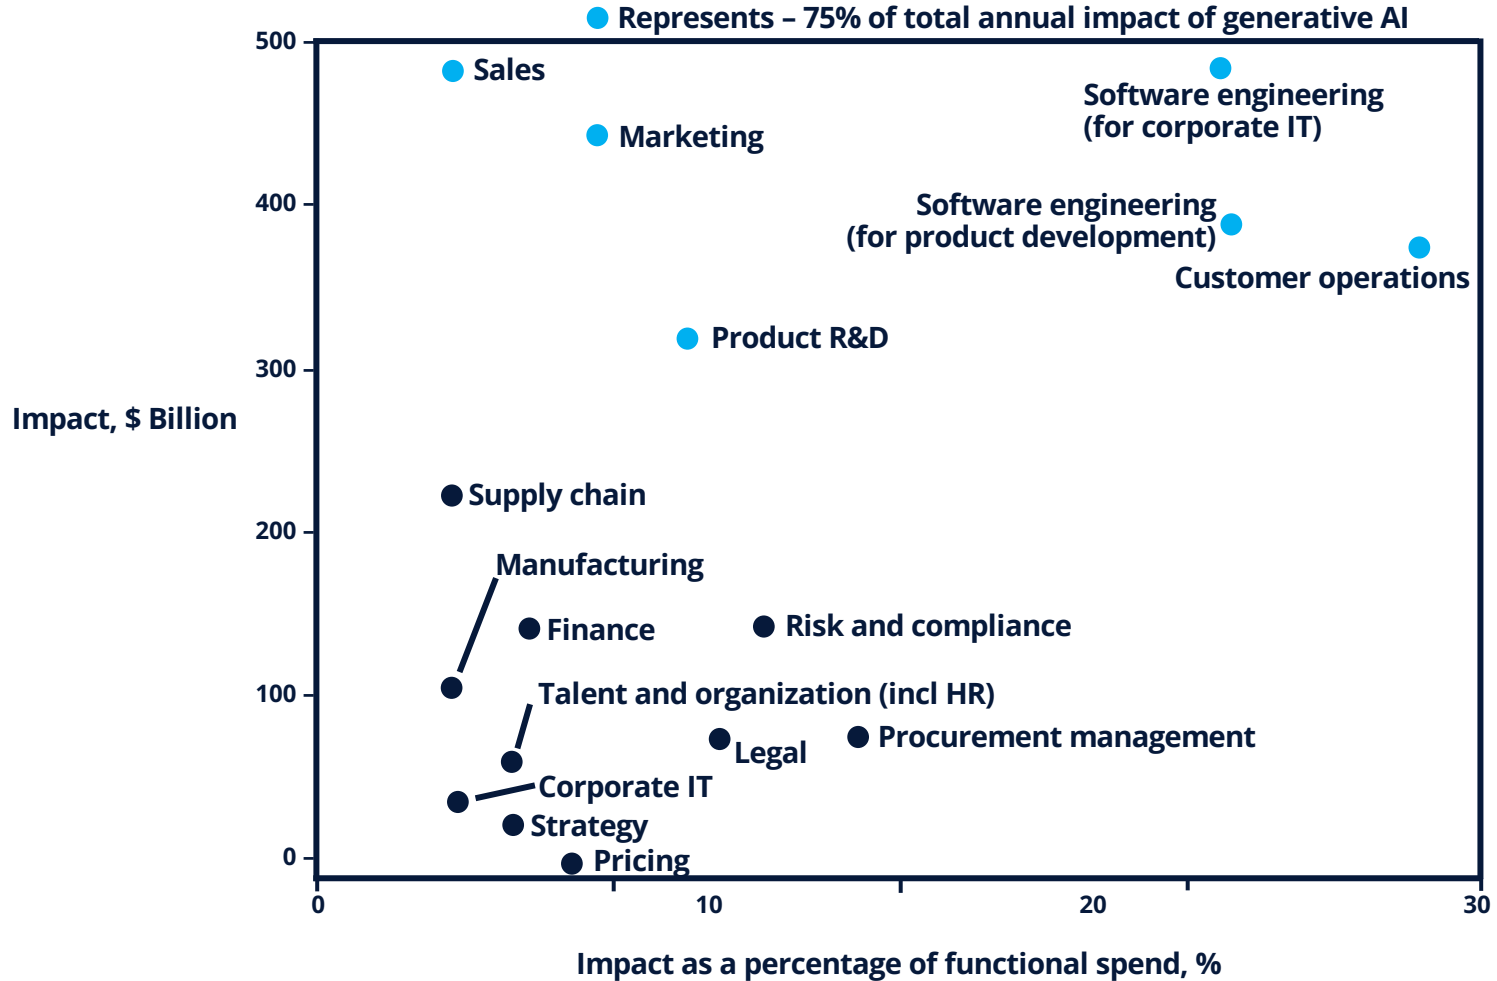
Represents – 75% of total annual impact of generative AI

Impact, $ Billion

500
400
300
200
100
0

Sales
Marketing
Software engineering (for corporate IT)
Software engineering (for product development)
Customer operations
Product R&D
Supply chain
Manufacturing
Finance
Risk and compliance
Talent and organization (incl HR)
Legal
Procurement management
Corporate IT
Strategy
Pricing

0
10
20
30

Impact as a percentage of functional spend, %